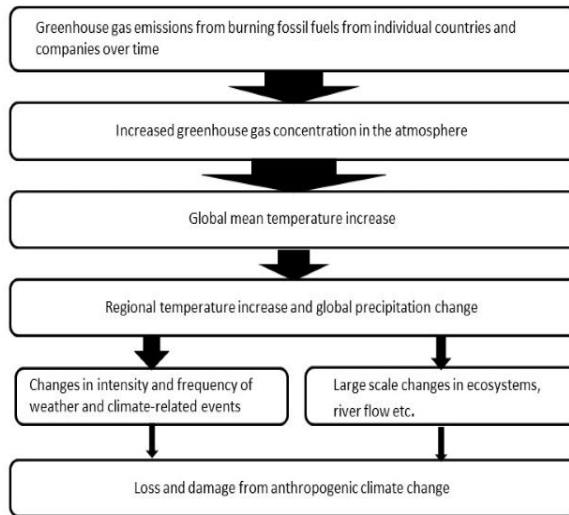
Greenhouse gas emissions from burning fossil fuels from individual countries and companies over time

Increased greenhouse gas concentration in the atmosphere

Global mean temperature increase

Regional temperature increase and global precipitation change

Changes in intensity and frequency of weather and climate-related events

Large scale changes in ecosystems, river flow etc.

Loss and damage from anthropogenic climate change